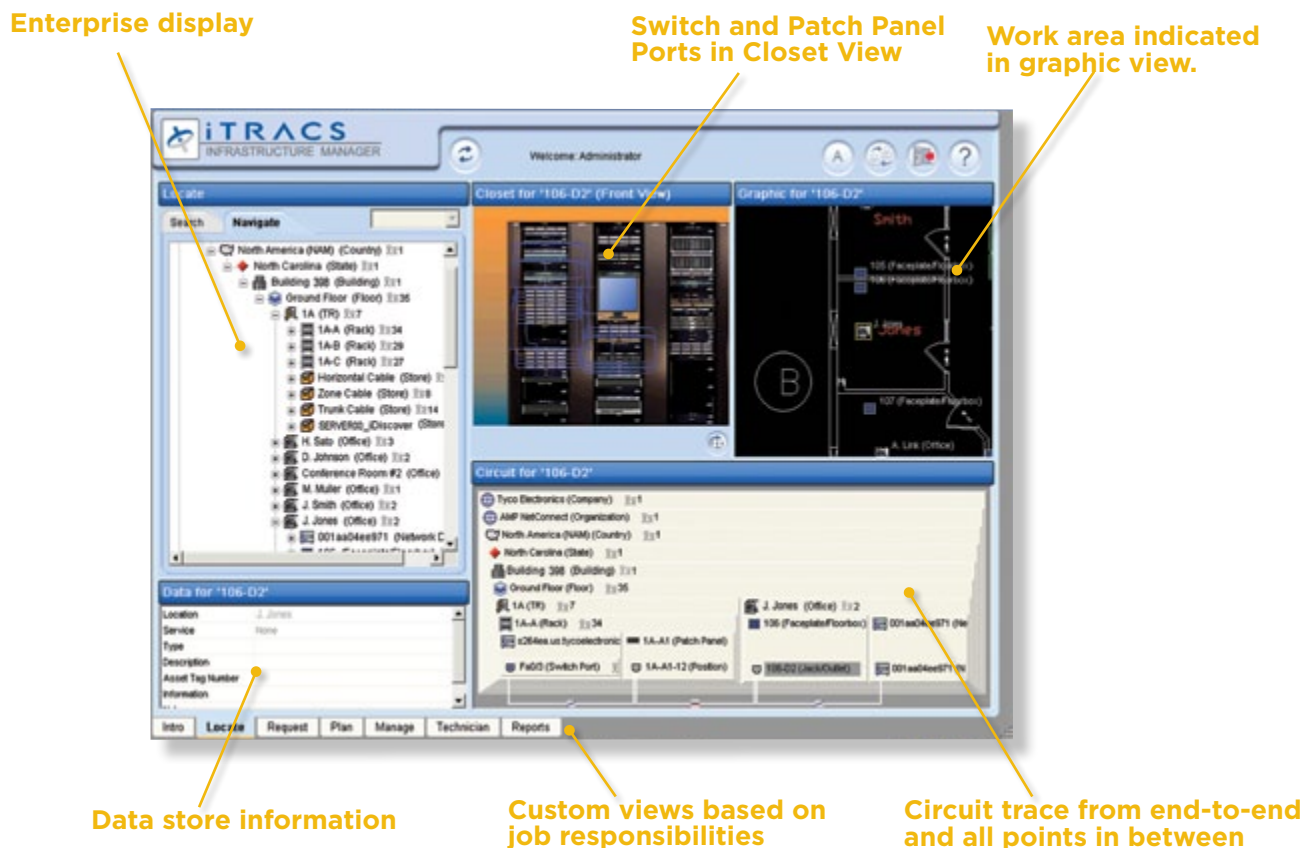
Enterprise display

Switch and Patch Panel Ports in Closet View

Work area indicated in graphic view.

iTRACS
INFRASTRUCTURE MANAGER

Welcome: Administrator

A ?

Locate

Search Navigate

North America (NAM) (Country) 1
North Carolina (State) 1
Building 308 (Building) 1
Ground Floor (Floor) 36
1A (TR) 7
1A-A (Rack) 34
1A-B (Rack) 29
1A-C (Rack) 27
Horizontal Cable (Store)
Zone Cable (Store) 8
Trunk Cable (Store) 14
SERVER20_iDiscover (Store
H. Sato (Office) 3
D. Johnson (Office) 2
Conference Room #2 (Office)
M. Muller (Office) 1
J. Smith (Office) 2
J. Jones (Office) 2
001aa04ee971 (Network D

Closet for '106-D2' (Front View)

Graphic for '106-D2'

Smith
105 (Faceplate/Floorbox)
106 (Faceplate/Floorbox)
J. Jones
B
107 (Faceplate/Floorbox)
A. Link (Office)

Circuit for '106-D2'

Tyco Electronics (Company) 1
AMP NetConnect (Organization) 1
North America (NAM) (Country) 1
North Carolina (State) 1
Building 308 (Building) 1
Ground Floor (Floor) 35
1A (TR) 7
1A-A (Rack) 34
s264es.us.tycoelectronic
1A-A1 (Patch Panel)
Fa0/3 (Switch Port)
1A-A1-12 (Position)
J. Jones (Office) 2
106 (Faceplate/Floorbox)
001aa04ee971 (Ne
106-D2 (Jack/Outlet)
001aa04ee971

Data for '106-D2'

| Location | J. Jones |
|---|---|
| Service | None |
| Type | |
| Description | |
| Asset Tag Number | |
| Information | |

Intro Locate Request Plan Manage Technician Reports

Data store information

Custom views based on job responsibilities

Circuit trace from end-to-end and all points in between